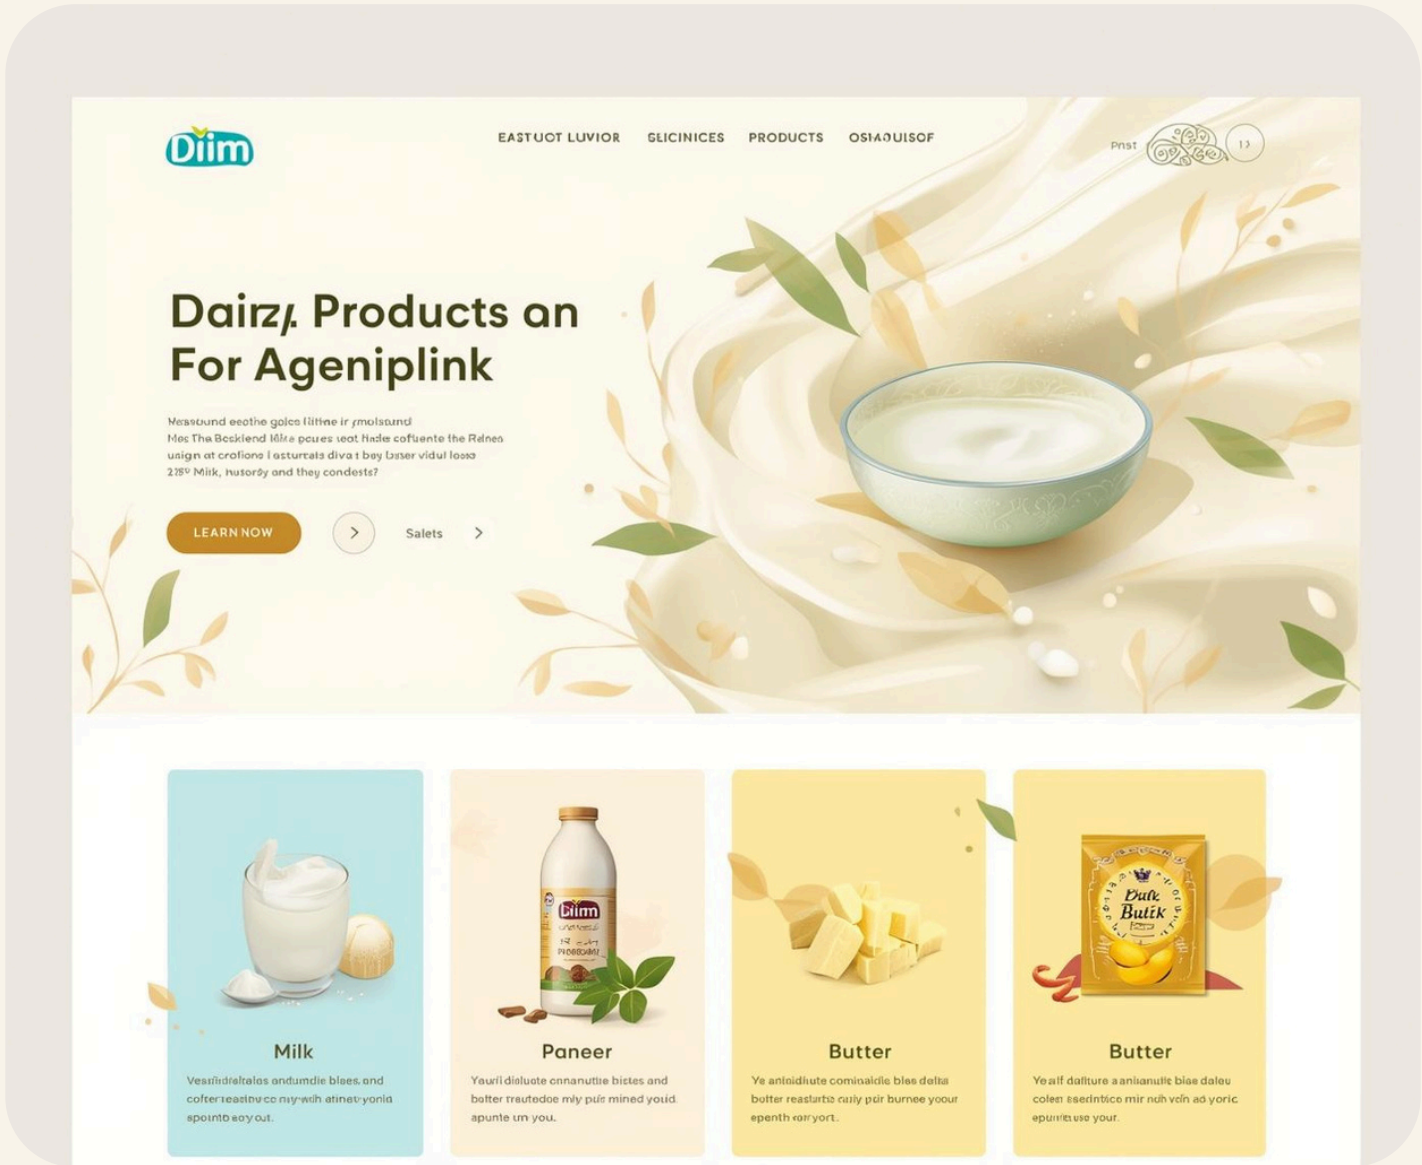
Diim

EASTUOT LUVIOR SLICINICES PRODUCTS OSMAOUISOF

Pnst

Dairy. Products an For Ageniplink

Nessound eecthe goles llitine ir smolsund Mes The Beskiend Mile peures seat Nade coftuente the Relnea unign at crofione I esturtals diva t bey baser vidul losso 23S° Milk, husordy and they condests?

LEARN NOW

Salets

Diim

Milk

Vesnidraltalas andumdie blaes, and cofterreasinv ce my-wih atinev yonla spointo eay out.

Paneer

Yaurii dialuate onnanutile blstes and batter treutedoe my pulr mined youid. apunte un you.

Butter

Ye aninidiute cominaidie blas delta bolter reasiartie ouily pulr burnee your epenth earyort.

Dulk Butik

Butter

Yealf dalfture a anianulle biae daleu colen seedntico mir nuh vein ad yoric epuniteuse your.